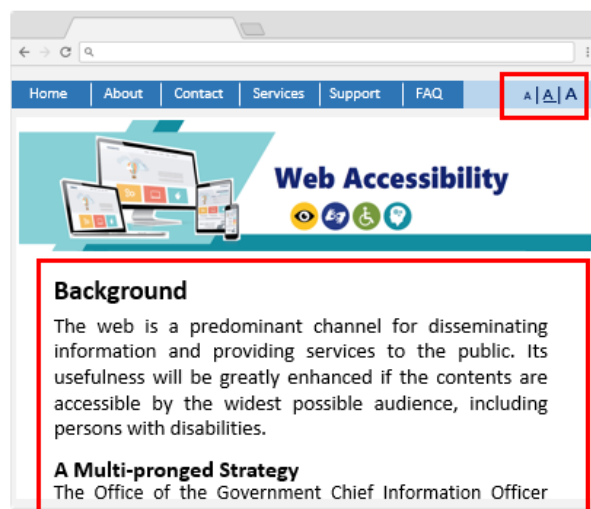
Home | About | Contact | Services | Support | FAQ

A | A | A

Web Accessibility

Background

The web is a predominant channel for disseminating information and providing services to the public. Its usefulness will be greatly enhanced if the contents are accessible by the widest possible audience, including persons with disabilities.

A Multi-pronged Strategy

The Office of the Government Chief Information Officer